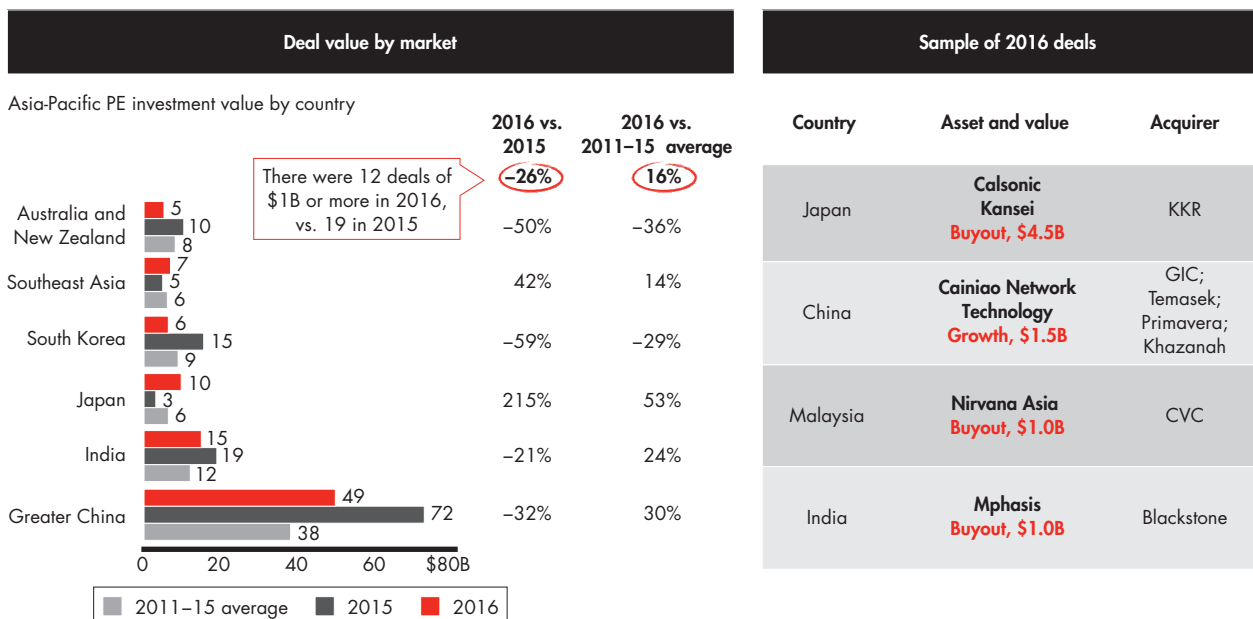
Deal value by market

Asia-Pacific PE investment value by country

There were 12 deals of \$1B or more in 2016, vs. 19 in 2015

| | 2016 vs. 2015 | 2016 vs. 2011–15 average |
|---|---|---|
| | –26% | 16% |
| Australia and New Zealand (5, 10, 8) | –50% | –36% |
| Southeast Asia (7, 5, 6) | 42% | 14% |
| South Korea (6, 15, 9) | –59% | –29% |
| Japan (10, 3, 6) | 215% | 53% |
| India (15, 19, 12) | –21% | 24% |
| Greater China (49, 72, 38) | –32% | 30% |

0 20 40 60 \$80B

2011–15 average 2015 2016

Sample of 2016 deals

| Country | Asset and value | Acquirer |
|---|---|---|
| Japan | Calsonic Kansei Buyout, \$4.5B | KKR |
| China | Cainiao Network Technology Growth, \$1.5B | GIC; Temasek; Primavera; Khazanah |
| Malaysia | Nirvana Asia Buyout, \$1.0B | CVC |
| India | Mphasis Buyout, \$1.0B | Blackstone |